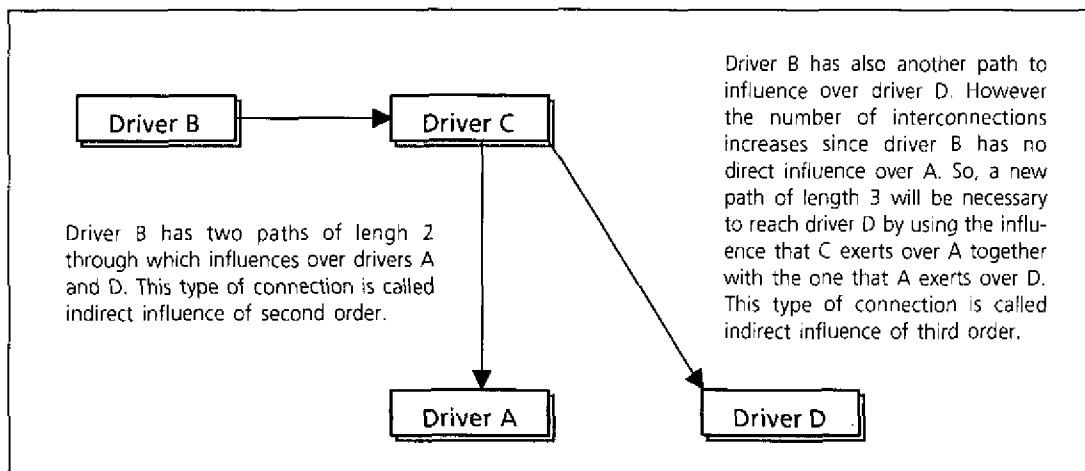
Driver B

Driver C

Driver B has also another path to influence over driver D. However the number of interconnections increases since driver B has no direct influence over A. So, a new path of length 3 will be necessary to reach driver D by using the influence that C exerts over A together with the one that A exerts over D. This type of connection is called indirect influence of third order.

Driver B has two paths of lengh 2 through which influences over drivers A and D. This type of connection is called indirect influence of second order.

Driver A

Driver D